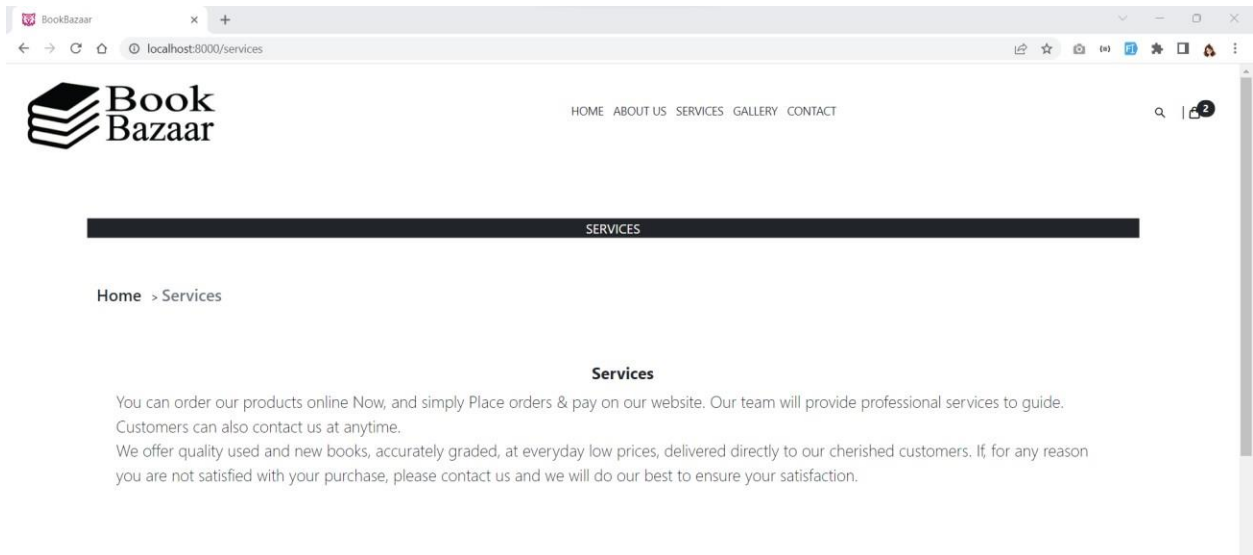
BookBazaar

localhost:8000/services

Book Bazaar

HOME ABOUT US SERVICES GALLERY CONTACT

2

SERVICES

Home > Services

Services

You can order our products online Now, and simply Place orders & pay on our website. Our team will provide professional services to guide. Customers can also contact us at anytime.
We offer quality used and new books, accurately graded, at everyday low prices, delivered directly to our cherished customers. If, for any reason you are not satisfied with your purchase, please contact us and we will do our best to ensure your satisfaction.